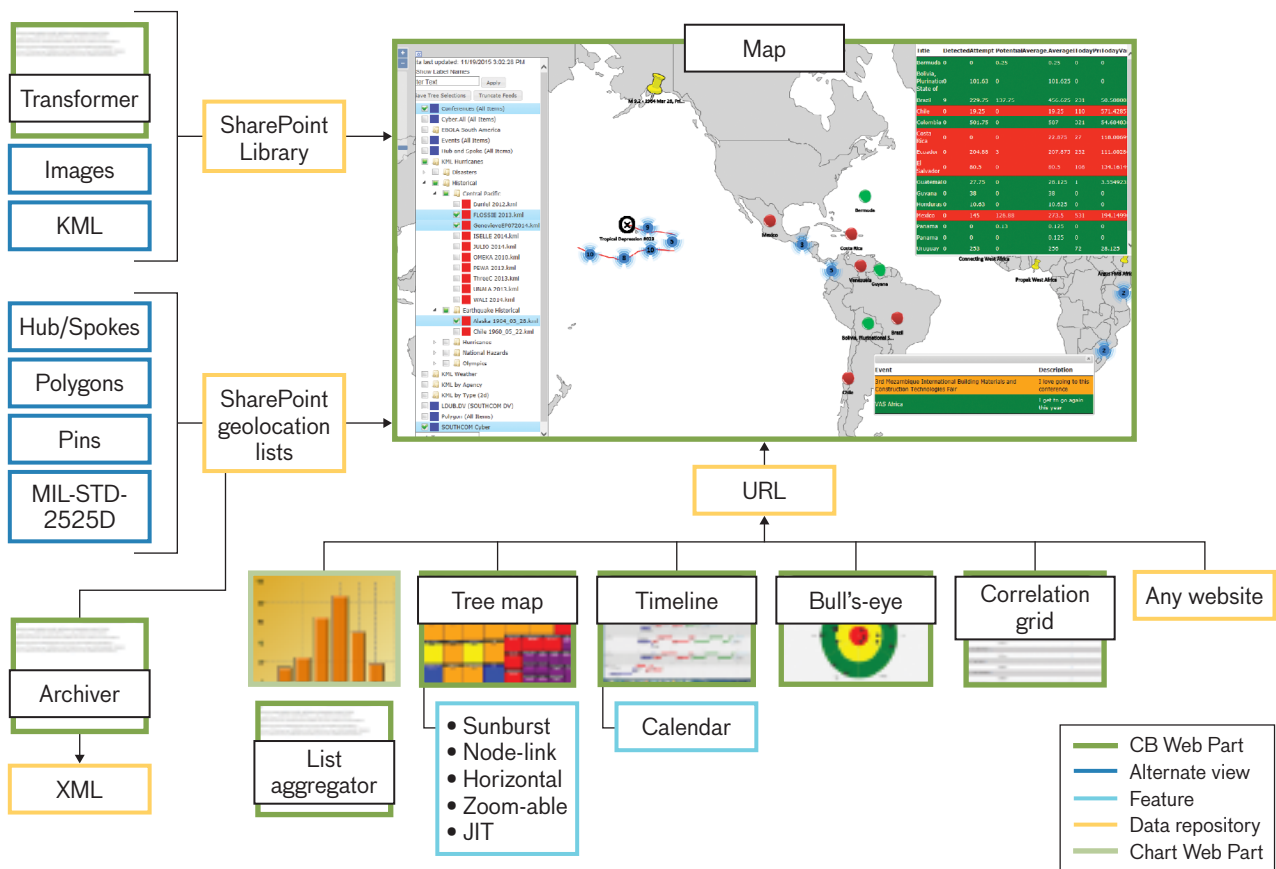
Transformer

Images

KML

SharePoint Library

Map

Hub/Spokes

Polygons

Pins

MIL-STD-2525D

SharePoint geolocation lists

URL

Archiver

XML

Tree map

Timeline

Bull's-eye

Correlation grid

Any website

List aggregator

• Sunburst
• Node-link
• Horizontal
• Zoom-able
• JIT

Calendar

CB Web Part
Alternate view
Feature
Data repository
Chart Web Part